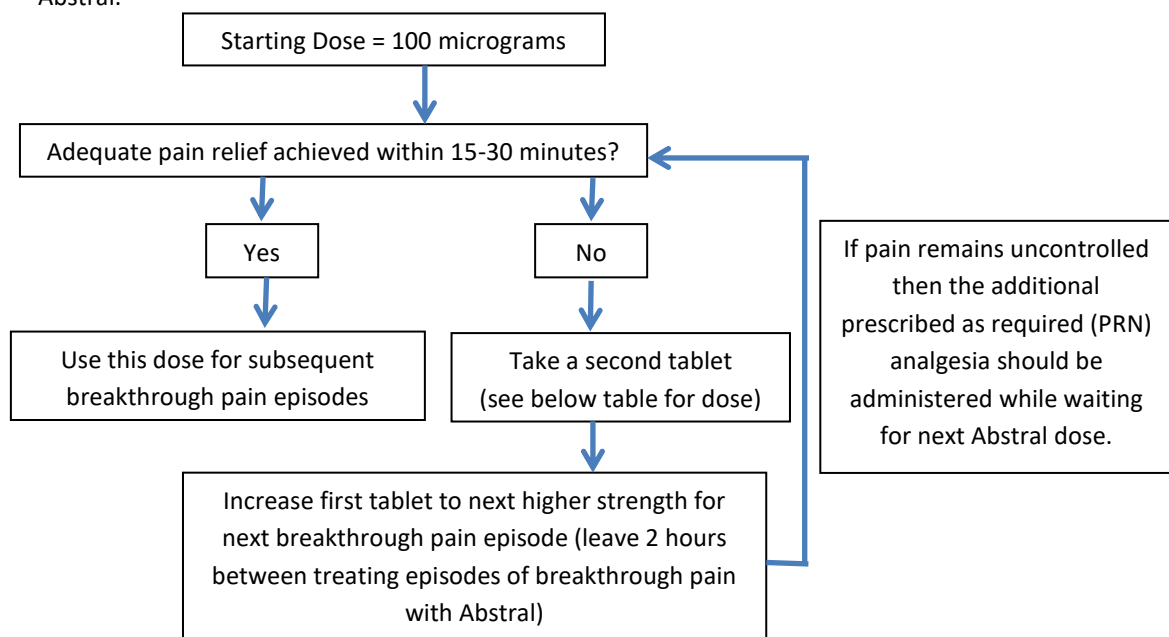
Abstral.

Starting Dose = 100 micrograms

Adequate pain relief achieved within 15-30 minutes?

Yes

No

Use this dose for subsequent breakthrough pain episodes

Take a second tablet (see below table for dose)

Increase first tablet to next higher strength for next breakthrough pain episode (leave 2 hours between treating episodes of breakthrough pain with Abstral)

If pain remains uncontrolled then the additional prescribed as required (PRN) analgesia should be administered while waiting for next Abstral dose.